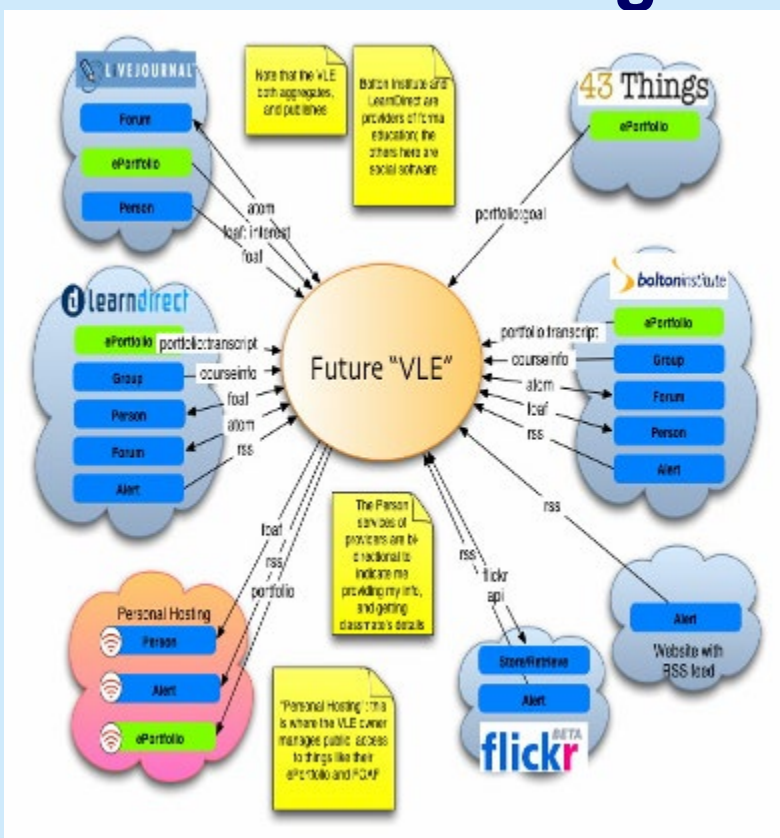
LIVEJOURNAL
Forum
ePortfolio
Person

Note that the VLE both aggregates, and publishes

Bolton Institute and LearnDirect are providers of formal education; the others here are social software

43 Things
ePortfolio

atom
foaf: interest
foaf

portfolio:goal

learndirect
ePortfolio
Group
Person
Forum
Alert

portfolio:transcript
courseinfo
foaf
atom
rss

Future "VLE"

boltoninstitute
portfolio:transcript
courseinfo
atom
foaf
rss
ePortfolio
Group
Forum
Person
Alert

rss

The Person services of providers are bi-directional to indicate me providing my info, and getting classmate's details

foaf
rss
portfolio

rss
flickr api

Personal Hosting
Person
Alert
ePortfolio

"Personal Hosting": this is where the VLE owner manages public access to things like their ePortfolio and FOAF

Store/Retrieve
Alert
flickr BETA

Alert
Website with RSS feed